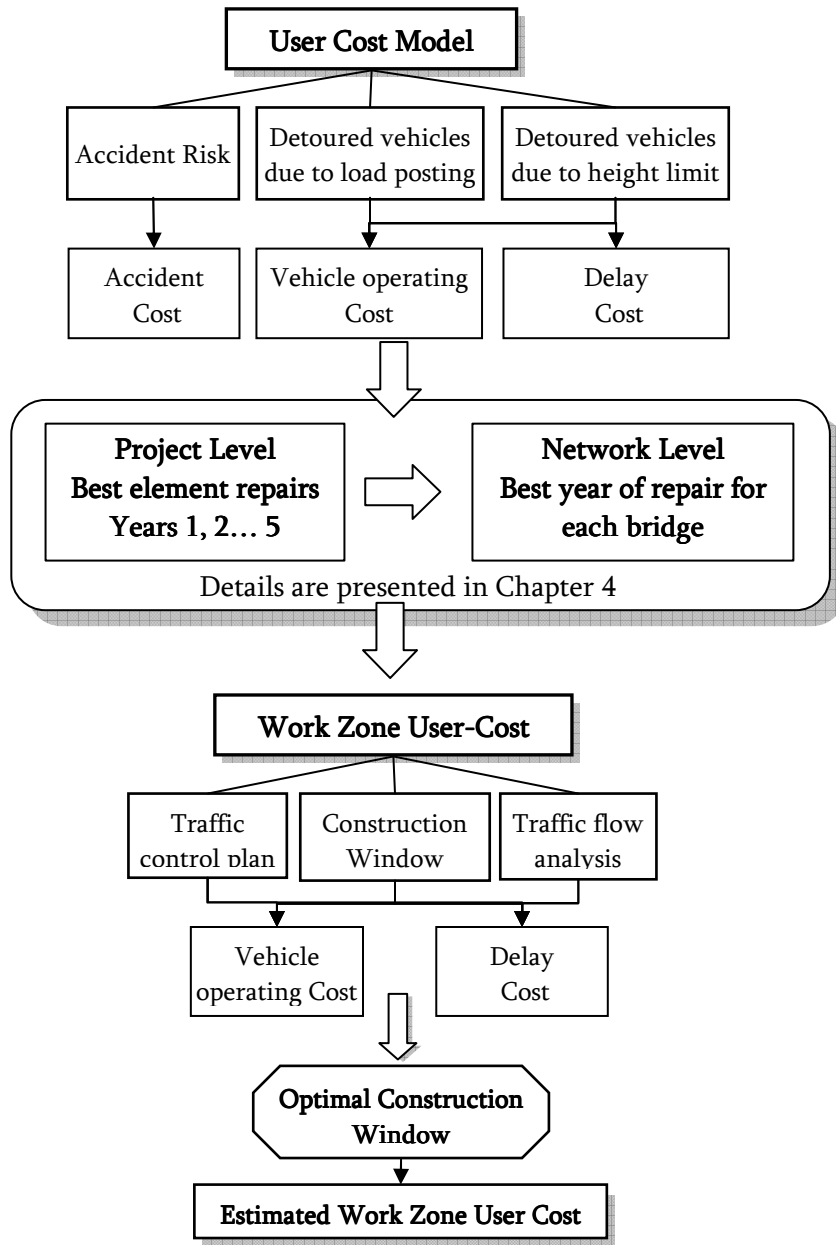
User Cost Model

Accident Risk

Detoured vehicles due to load posting

Detoured vehicles due to height limit

Accident Cost

Vehicle operating Cost

Delay Cost

Project Level
Best element repairs
Years 1, 2… 5

Network Level
Best year of repair for each bridge

Details are presented in Chapter 4

Work Zone User-Cost

Traffic control plan

Construction Window

Traffic flow analysis

Vehicle operating Cost

Delay Cost

Optimal Construction Window

Estimated Work Zone User Cost